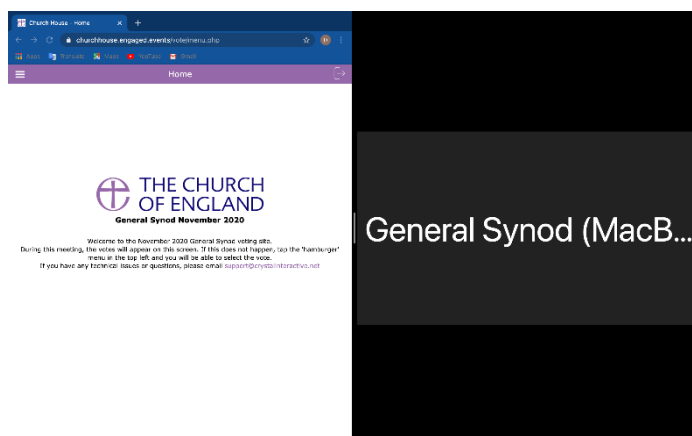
Church House - Home ×
+
churchhouse.engaged.events/votemenu.php
Apps Translate Maps YouTube Gmail
Home

THE CHURCH OF ENGLAND
General Synod November 2020

Welcome to the November 2020 General Synod voting site.
During this meeting, the votes will appear on this screen. If this does not happen, tap the 'hamburger' menu in the top left and you will be able to select the vote.
If you have any technical issues or questions, please email support@crystalinteractive.net

General Synod (MacB...